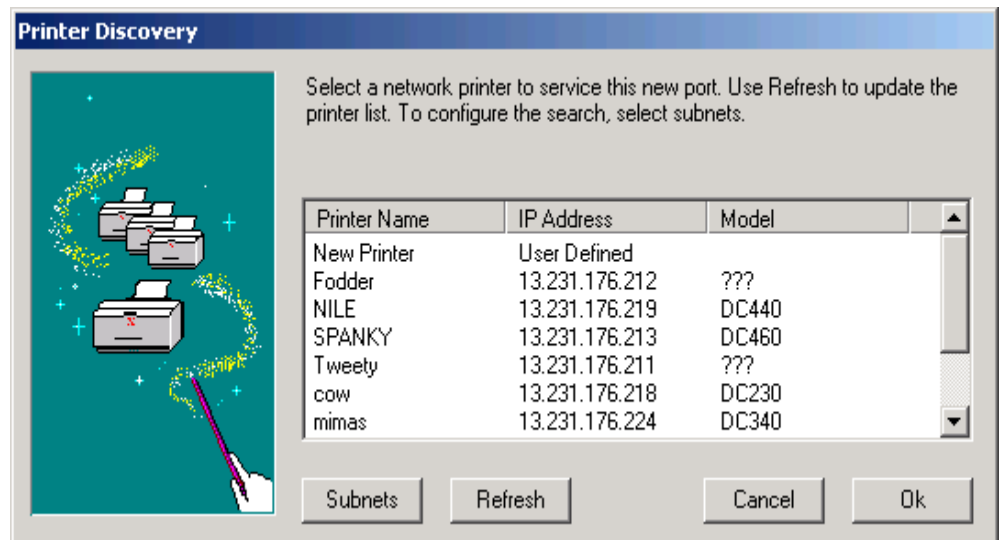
Printer Discovery

Select a network printer to service this new port. Use Refresh to update the printer list. To configure the search, select subnets.

| Printer Name | IP Address | Model |
|---|---|---|
| New Printer | User Defined | |
| Fodder | 13.231.176.212 | ??? |
| NILE | 13.231.176.219 | DC440 |
| SPANKY | 13.231.176.213 | DC460 |
| Tweety | 13.231.176.211 | ??? |
| cow | 13.231.176.218 | DC230 |
| mimas | 13.231.176.224 | DC340 |

Subnets Refresh Cancel Ok